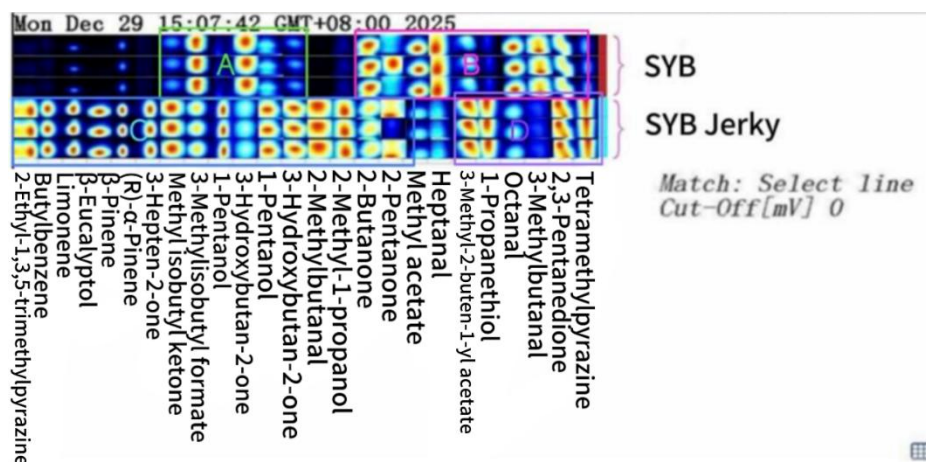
Mon Dec 29 15:07:42 GMT+08:00 2025

A
B
C
D

SYB
SYB Jerky

2-Ethyl-1,3,5-trimethylpyrazine
Butylbenzene
Limonene
β-Eucalyptol
β-Pinene
(R)-α-Pinene
3-Hepten-2-one
Methyl isobutyl ketone
3-Methylisobutyl formate
1-Pentanol
3-Hydroxybutan-2-one
1-Pentanol
3-Hydroxybutan-2-one
2-Methylbutanal
2-Methyl-1-propanol
2-Butanone
2-Pentanone
Methyl acetate
Heptanal
3-Methyl-2-buten-1-yl acetate
1-Propanethiol
Octanal
3-Methylbutanal
2,3-Pentanedione
Tetramethylpyrazine

Match: Select line
Cut-Off[mV] 0